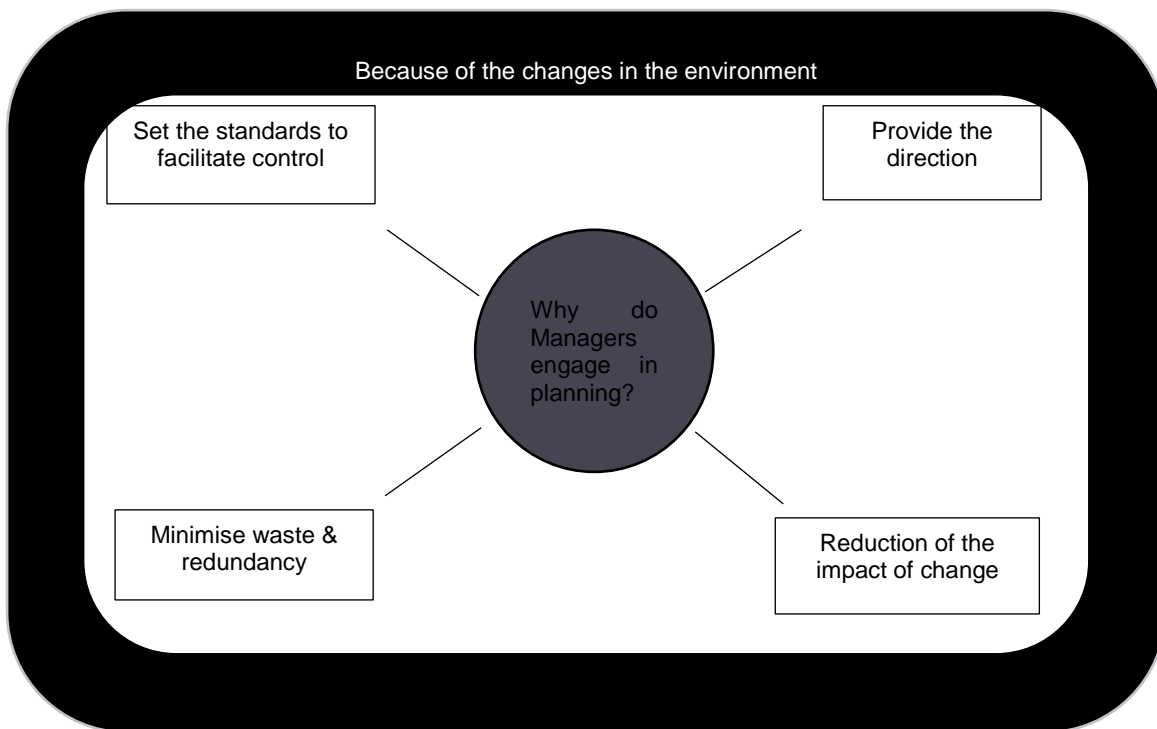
Because of the changes in the environment

Set the standards to facilitate control

Provide the direction

Why do Managers engage in planning?

Minimise waste & redundancy

Reduction of the impact of change